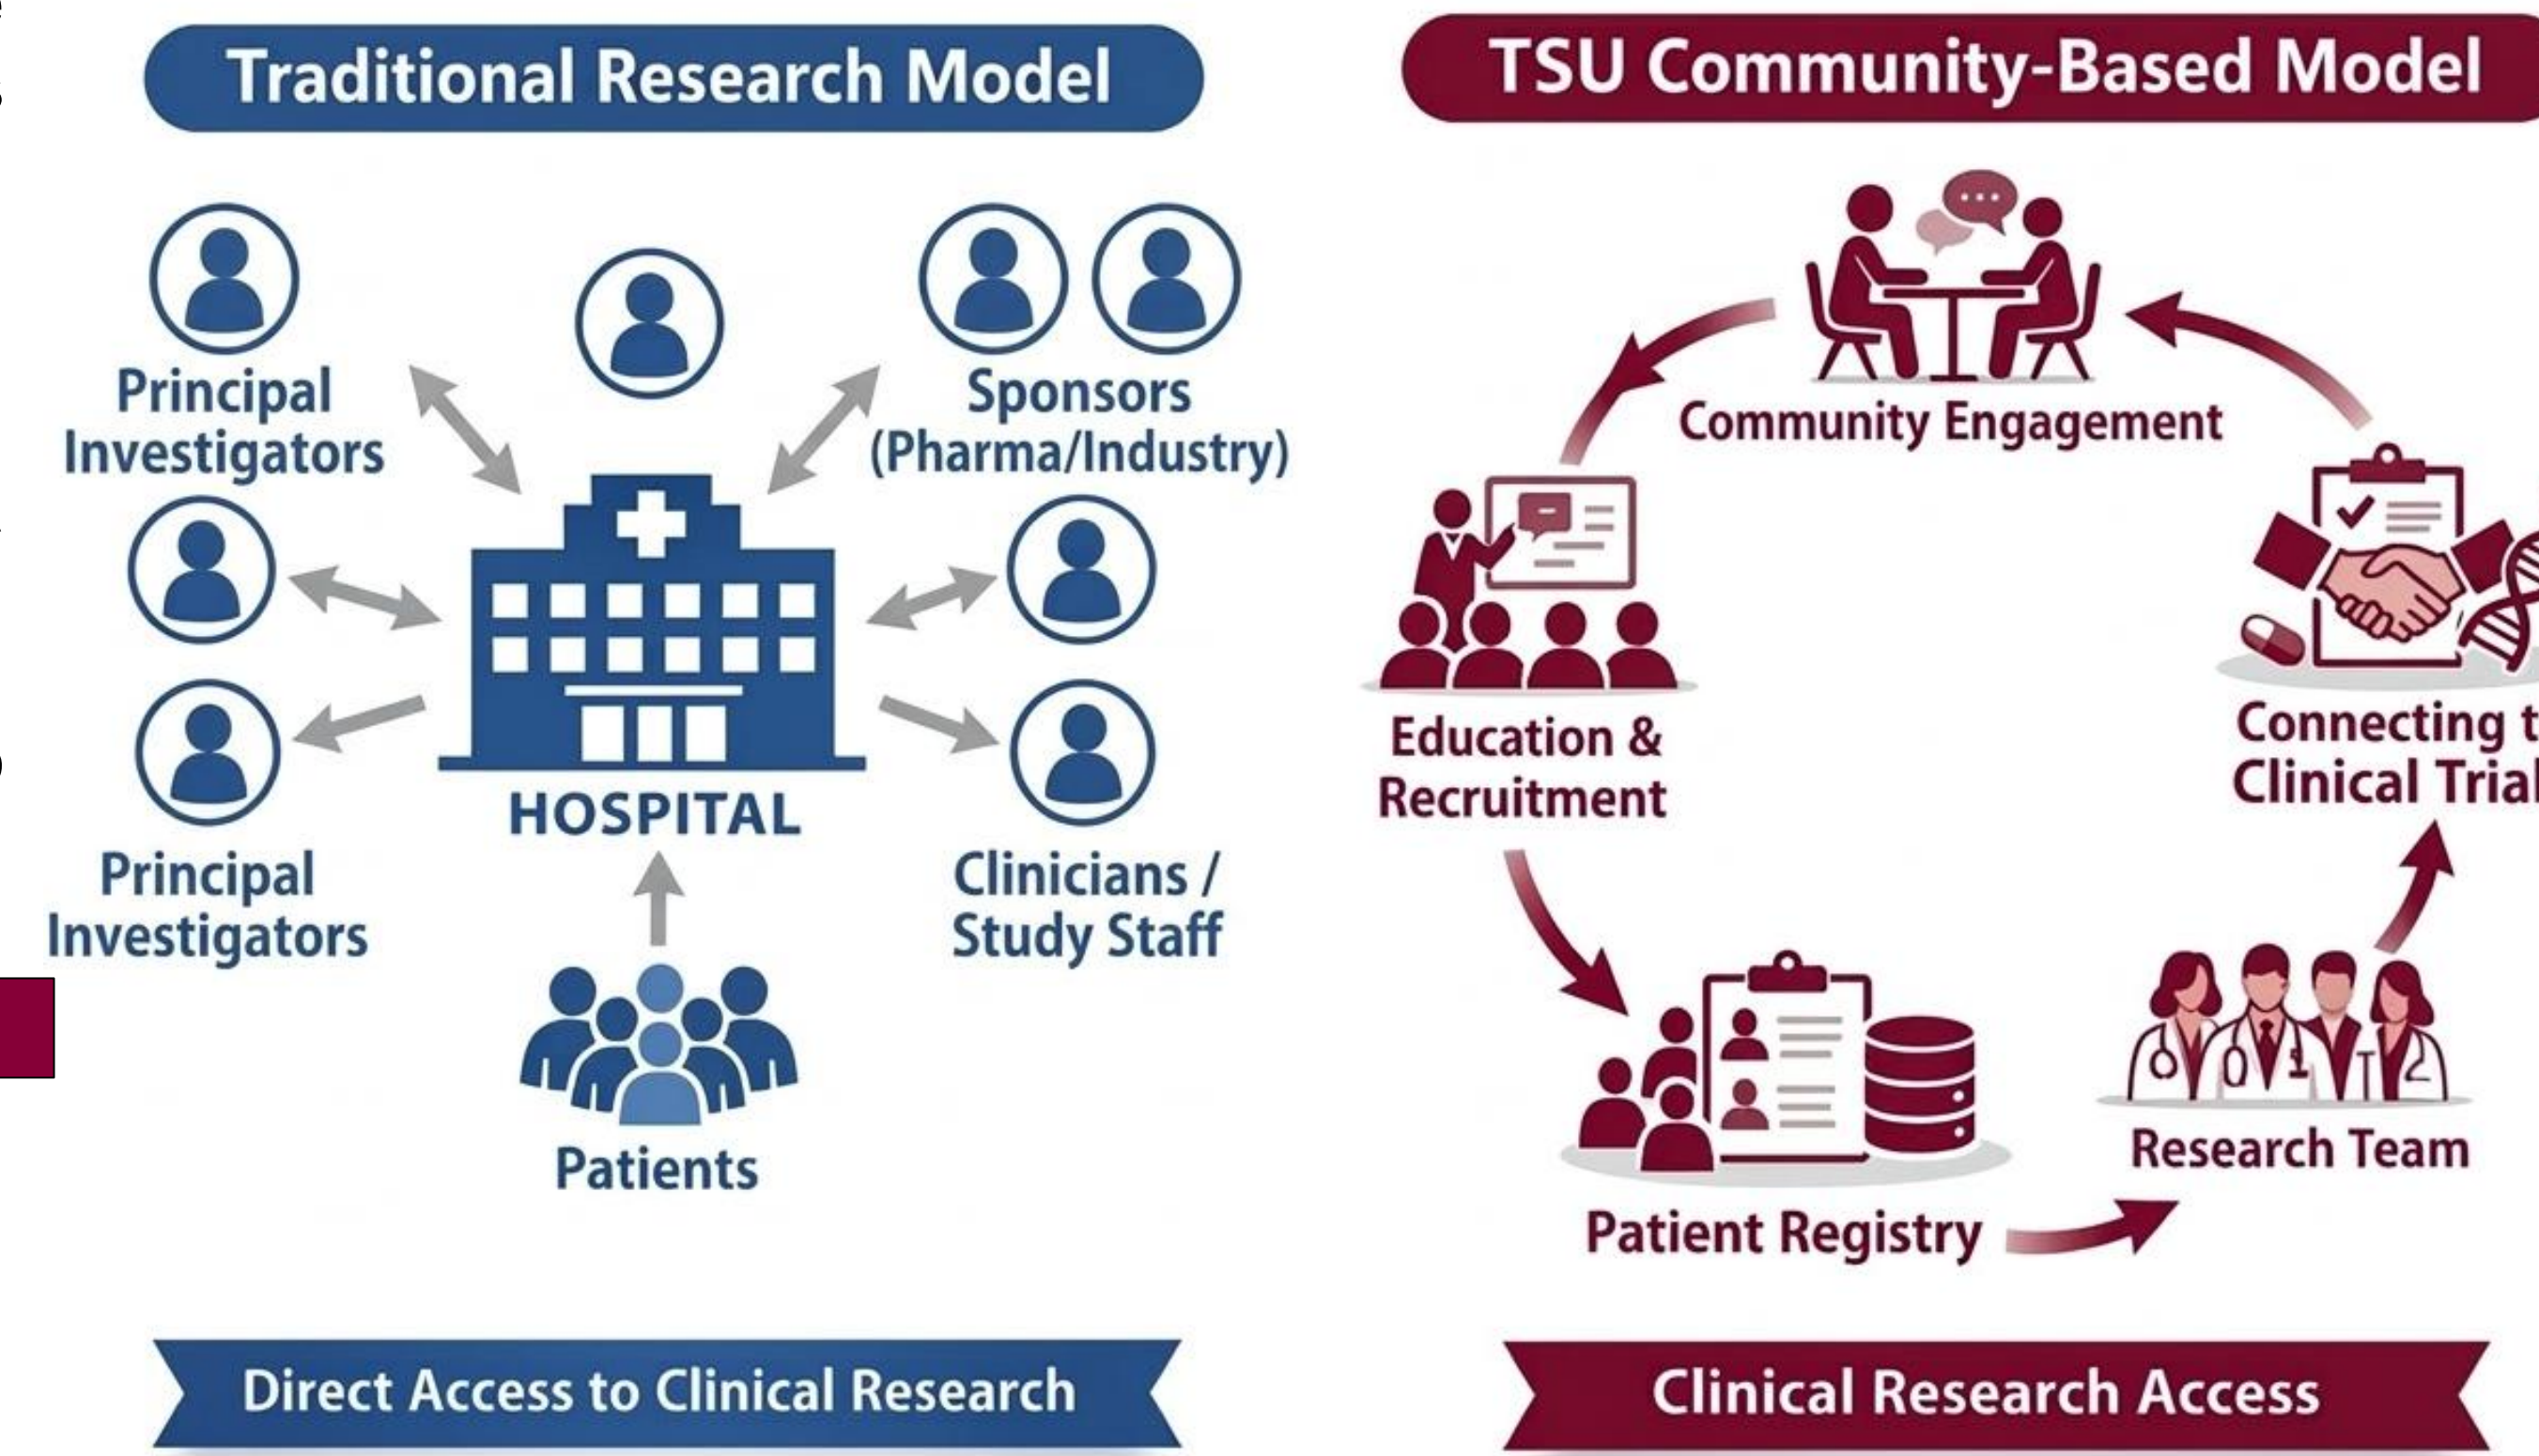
Traditional Research Model

Principal Investigators

Sponsors (Pharma/Industry)

HOSPITAL

Principal Investigators

Clinicians / Study Staff

Patients

Direct Access to Clinical Research

TSU Community-Based Model

Community Engagement

Education & Recruitment

Connecting t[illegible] Clinical Trial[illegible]

Research Team

Patient Registry

Clinical Research Access